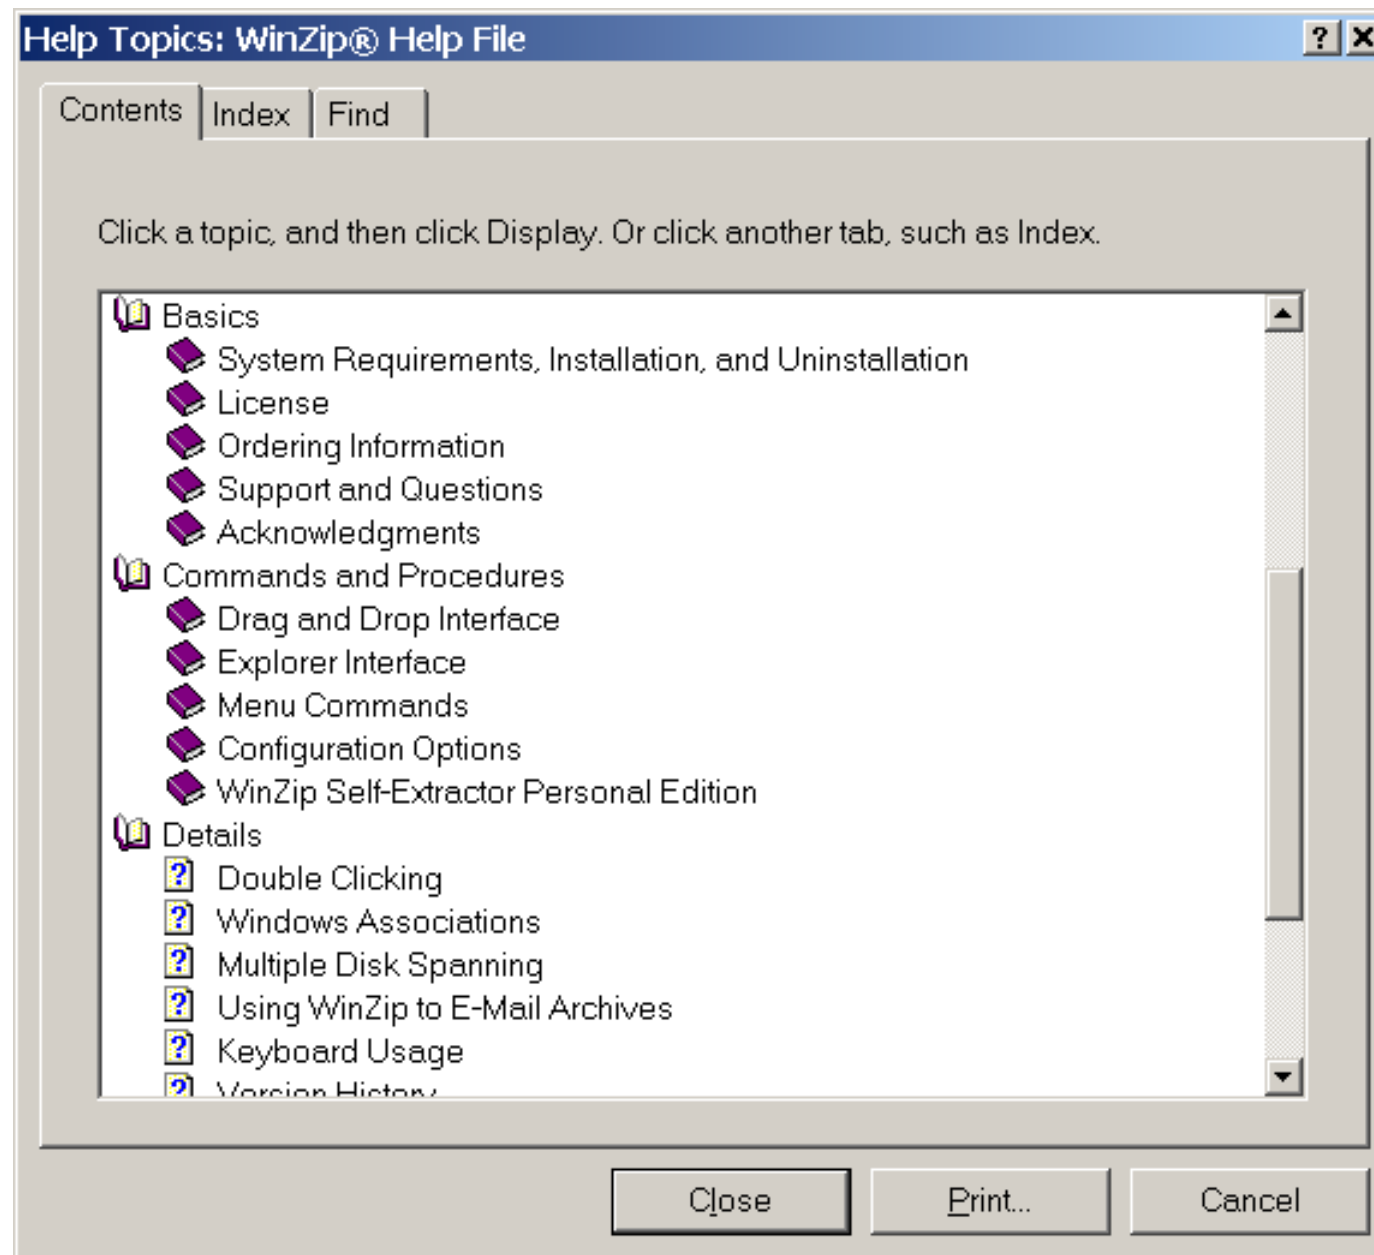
Help Topics: WinZip® Help File

? X

Contents | Index | Find

Click a topic, and then click Display. Or click another tab, such as Index.

Basics
System Requirements, Installation, and Uninstallation
License
Ordering Information
Support and Questions
Acknowledgments
Commands and Procedures
Drag and Drop Interface
Explorer Interface
Menu Commands
Configuration Options
WinZip Self-Extractor Personal Edition
Details
Double Clicking
Windows Associations
Multiple Disk Spanning
Using WinZip to E-Mail Archives
Keyboard Usage
Version History

Close | Print... | Cancel